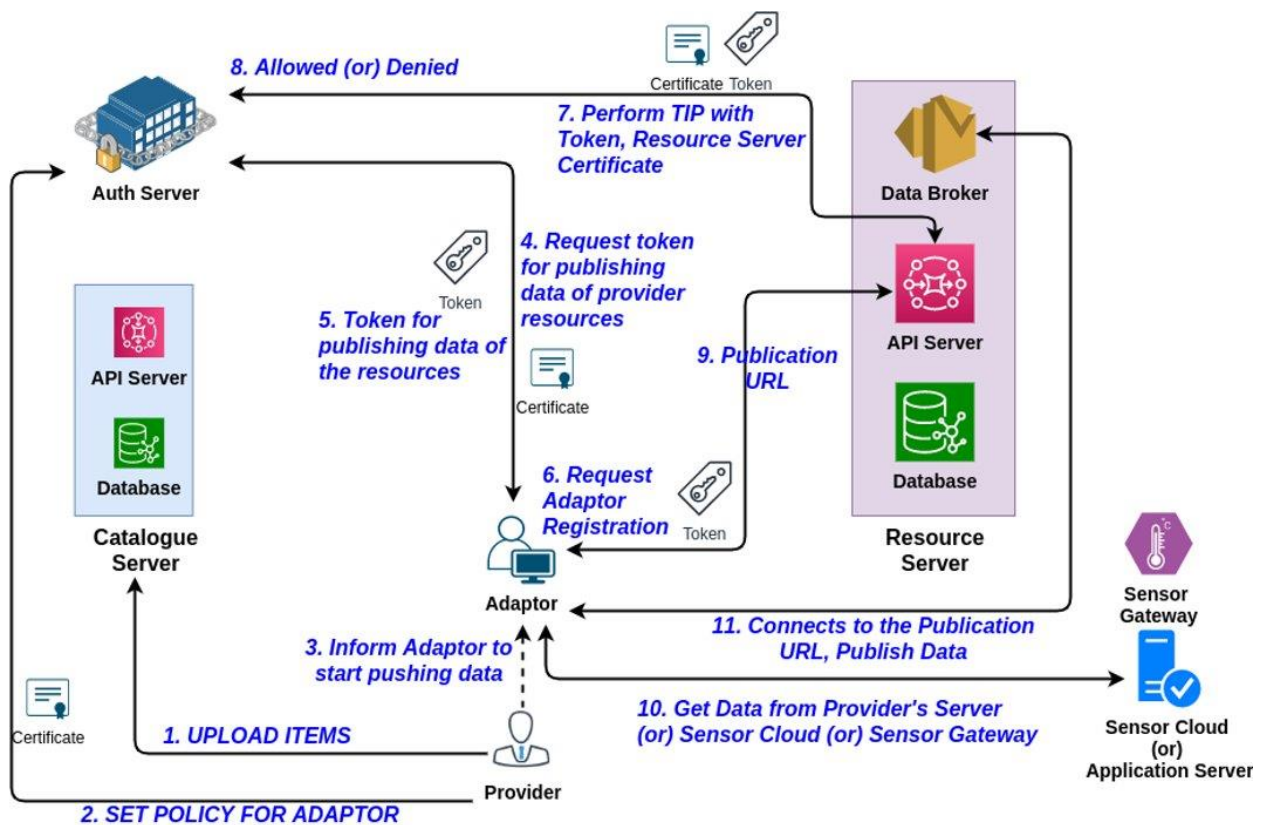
8. Allowed (or) Denied

Certificate Token

7. Perform TIP with Token, Resource Server Certificate

Auth Server

Data Broker

4. Request token for publishing data of provider resources

Token

5. Token for publishing data of the resources

API Server

Database

Certificate

9. Publication URL

API Server

Database

6. Request Adaptor Registration

Token

Catalogue Server

Resource Server

Adaptor

Sensor Gateway

3. Inform Adaptor to start pushing data

11. Connects to the Publication URL, Publish Data

Certificate

10. Get Data from Provider's Server (or) Sensor Cloud (or) Sensor Gateway

1. UPLOAD ITEMS

Sensor Cloud (or) Application Server

Provider

2. SET POLICY FOR ADAPTOR